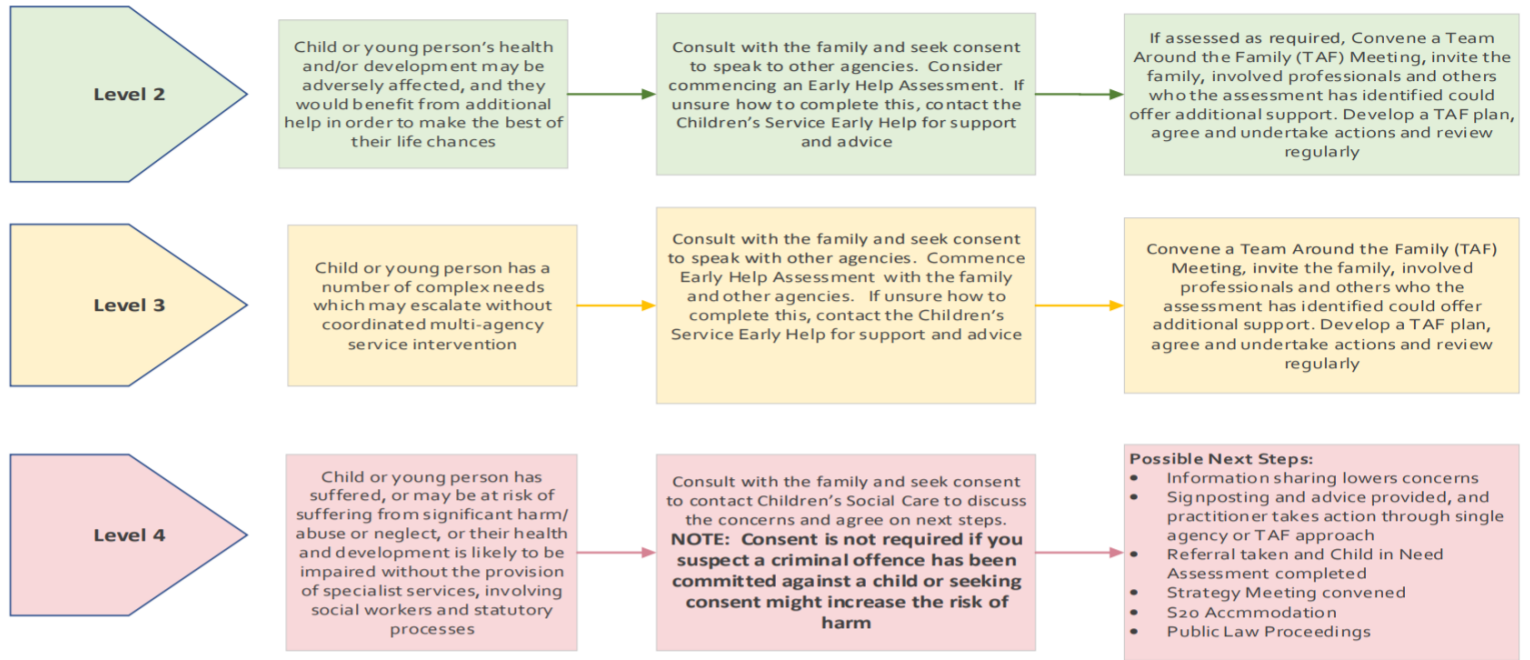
Level 2

Child or young person's health and/or development may be adversely affected, and they would benefit from additional help in order to make the best of their life chances

Consult with the family and seek consent to speak to other agencies. Consider commencing an Early Help Assessment. If unsure how to complete this, contact the Children's Service Early Help for support and advice

If assessed as required, Convene a Team Around the Family (TAF) Meeting, invite the family, involved professionals and others who the assessment has identified could offer additional support. Develop a TAF plan, agree and undertake actions and review regularly

Level 3

Child or young person has a number of complex needs which may escalate without coordinated multi-agency service intervention

Consult with the family and seek consent to speak with other agencies. Commence Early Help Assessment with the family and other agencies. If unsure how to complete this, contact the Children's Service Early Help for support and advice

Convene a Team Around the Family (TAF) Meeting, invite the family, involved professionals and others who the assessment has identified could offer additional support. Develop a TAF plan, agree and undertake actions and review regularly

Level 4

Child or young person has suffered, or may be at risk of suffering from significant harm/ abuse or neglect, or their health and development is likely to be impaired without the provision of specialist services, involving social workers and statutory processes

Consult with the family and seek consent to contact Children's Social Care to discuss the concerns and agree on next steps.
NOTE: Consent is not required if you suspect a criminal offence has been committed against a child or seeking consent might increase the risk of harm

Possible Next Steps:
- Information sharing lowers concerns
- Signposting and advice provided, and practitioner takes action through single agency or TAF approach
- Referral taken and Child in Need Assessment completed
- Strategy Meeting convened
- S20 Accmmodation
- Public Law Proceedings